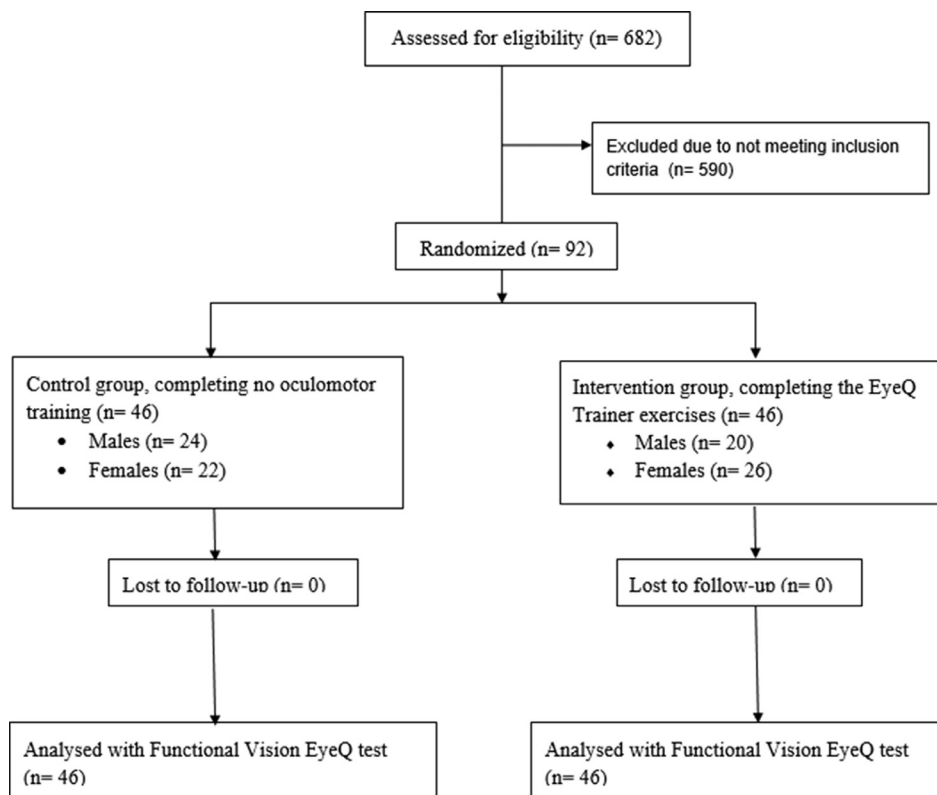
Assessed for eligibility (n= 682)

Excluded due to not meeting inclusion criteria (n= 590)

Randomized (n= 92)

Control group, completing no oculomotor training (n= 46)
• Males (n= 24)
• Females (n= 22)

Intervention group, completing the EyeQ Trainer exercises (n= 46)
• Males (n= 20)
• Females (n= 26)

Lost to follow-up (n= 0)

Lost to follow-up (n= 0)

Analysed with Functional Vision EyeQ test (n= 46)

Analysed with Functional Vision EyeQ test (n= 46)